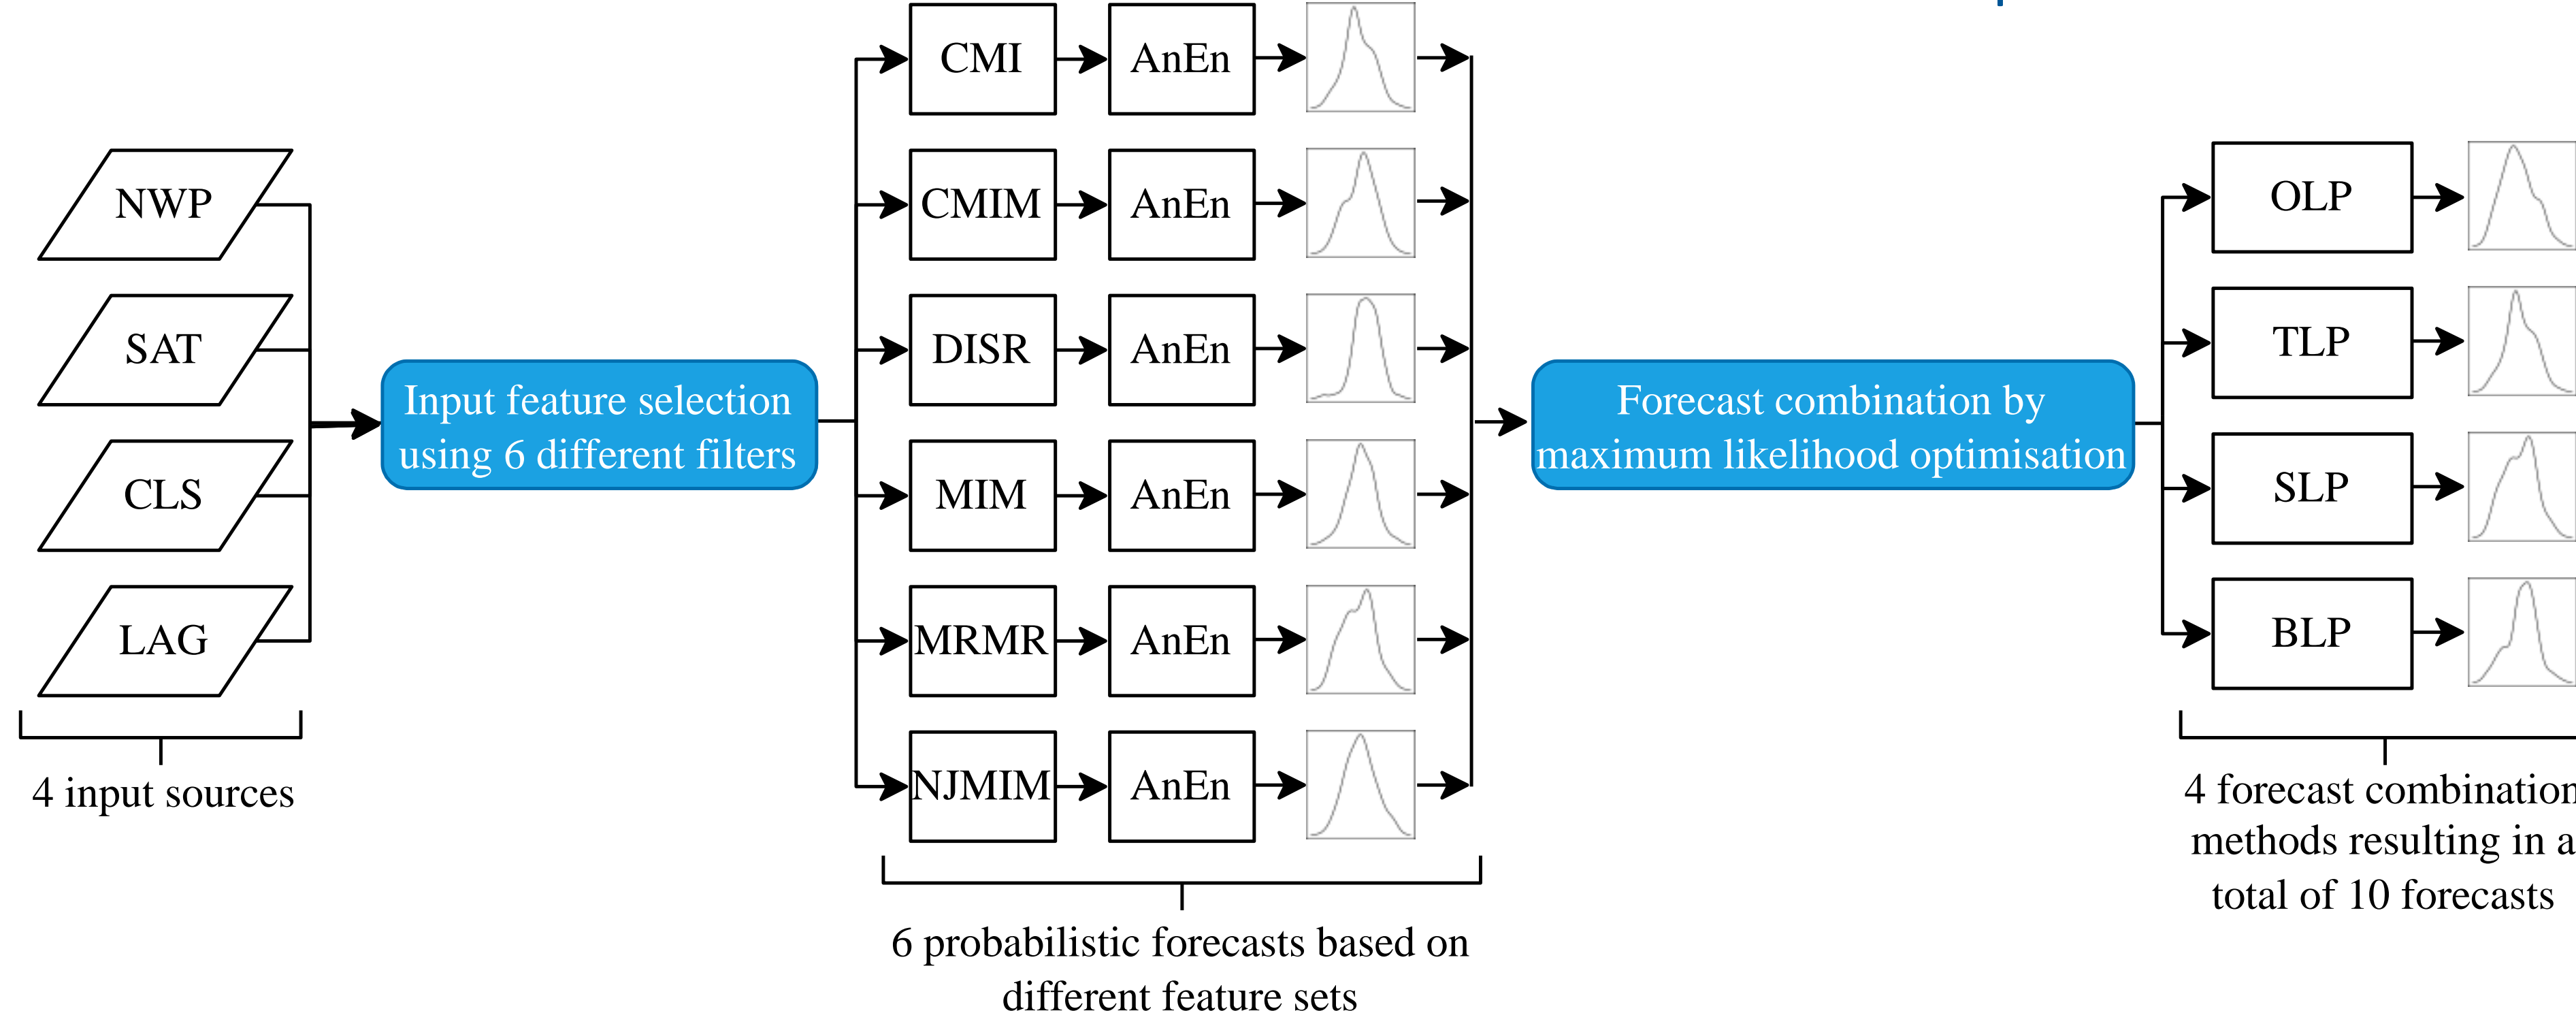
NWP
SAT
CLS
LAG
4 input sources

Input feature selection using 6 different filters

CMI
AnEn
CMIM
AnEn
DISR
AnEn
MIM
AnEn
MRMR
AnEn
NJMIM
AnEn

6 probabilistic forecasts based on different feature sets

Forecast combination by maximum likelihood optimisation

OLP
TLP
SLP
BLP

4 forecast combinatio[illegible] methods resulting in a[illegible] total of 10 forecasts